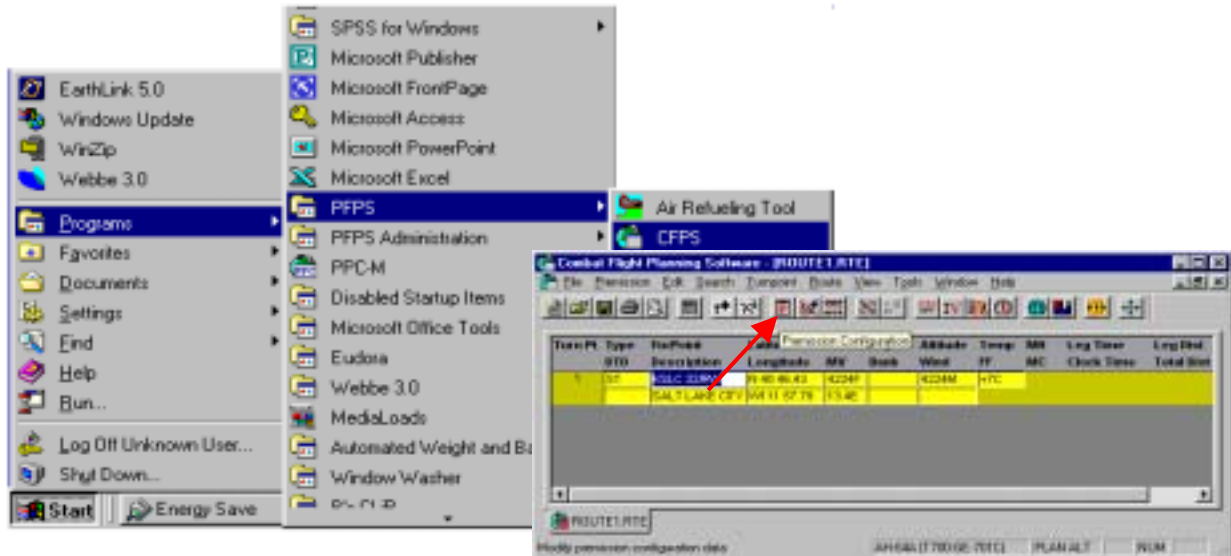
EarthLink 5.0
Windows Update
WinZip
Webbe 3.0
Programs
Favorites
Documents
Settings
Find
Help
Run...
Log Off Unknown User...
Shut Down...
Start
Energy Save

SPSS for Windows
Microsoft Publisher
Microsoft FrontPage
Microsoft Access
Microsoft PowerPoint
Microsoft Excel
PFPS
PFPS Administration
PPC-M
Disabled Startup Items
Microsoft Office Tools
Eudora
Webbe 3.0
MediaLoads
Automated Weight and Ba
Window Washer
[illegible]

Air Refueling Tool
CFPS

Combat Flight Planning Software - [ROUTE1.RTE]
File Permission Edit Search Transport Route View Tools Window Help
Permission Configuration

| Turn Pt | Type OTD | TurPoint Description | Latitude Longitude | MV | Bank | Altitude Wind | Temp FF | MH MC | Leg Time Clock Time | Leg Dist Total Dist |
|---|---|---|---|---|---|---|---|---|---|---|
| 1 | ST | KSLC 33RW | N 40 46.43 | 4224ft | | 4224M | +7C | | | |
| | | SALT LAKE CITY | W 111 57.79 | 13.4E | | | | | | |

ROUTE1.RTE
Modify permission configuration data
AH-64A (17700 GE-701C)
PLAN ALT
NUM